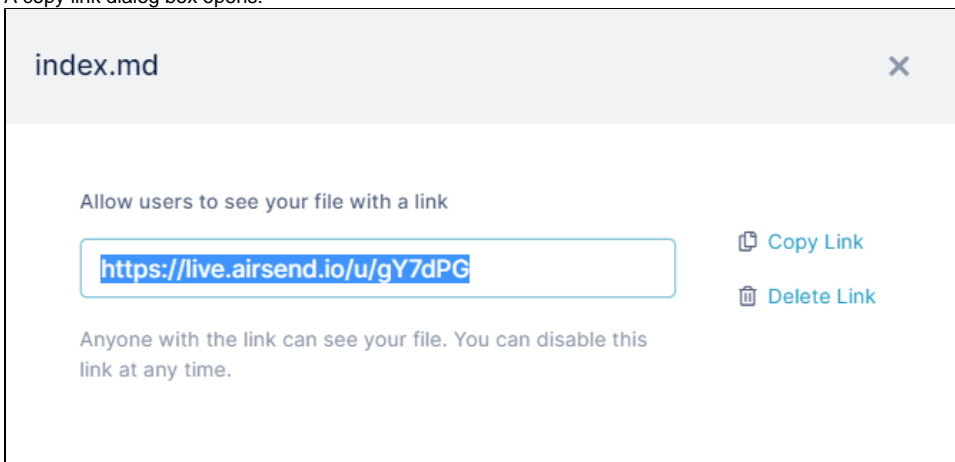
A copy link dialog box opens.

index.md

×

Allow users to see your file with a link

https://live.airsend.io/u/gY7dPG

Copy Link

Delete Link

Anyone with the link can see your file. You can disable this link at any time.